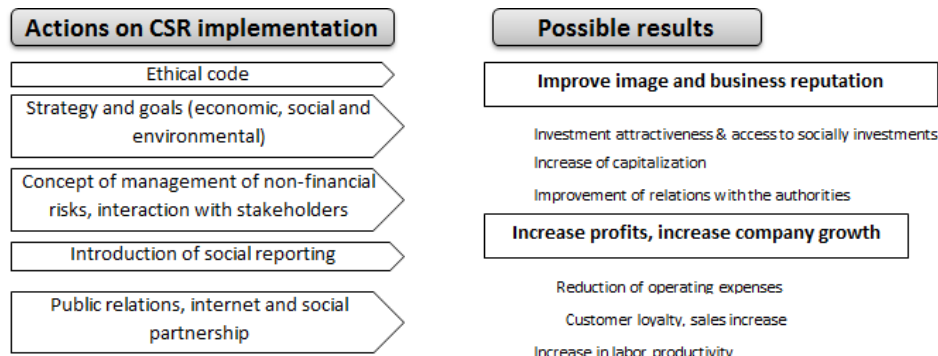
Actions on CSR implementation

Ethical code

Strategy and goals (economic, social and environmental)

Concept of management of non-financial risks, interaction with stakeholders

Introduction of social reporting

Public relations, internet and social partnership

Possible results

Improve image and business reputation

Investment attractiveness & access to socially investments

Increase of capitalization

Improvement of relations with the authorities

Increase profits, increase company growth

Reduction of operating expenses

Customer loyalty, sales increase

Increase in labor productivity